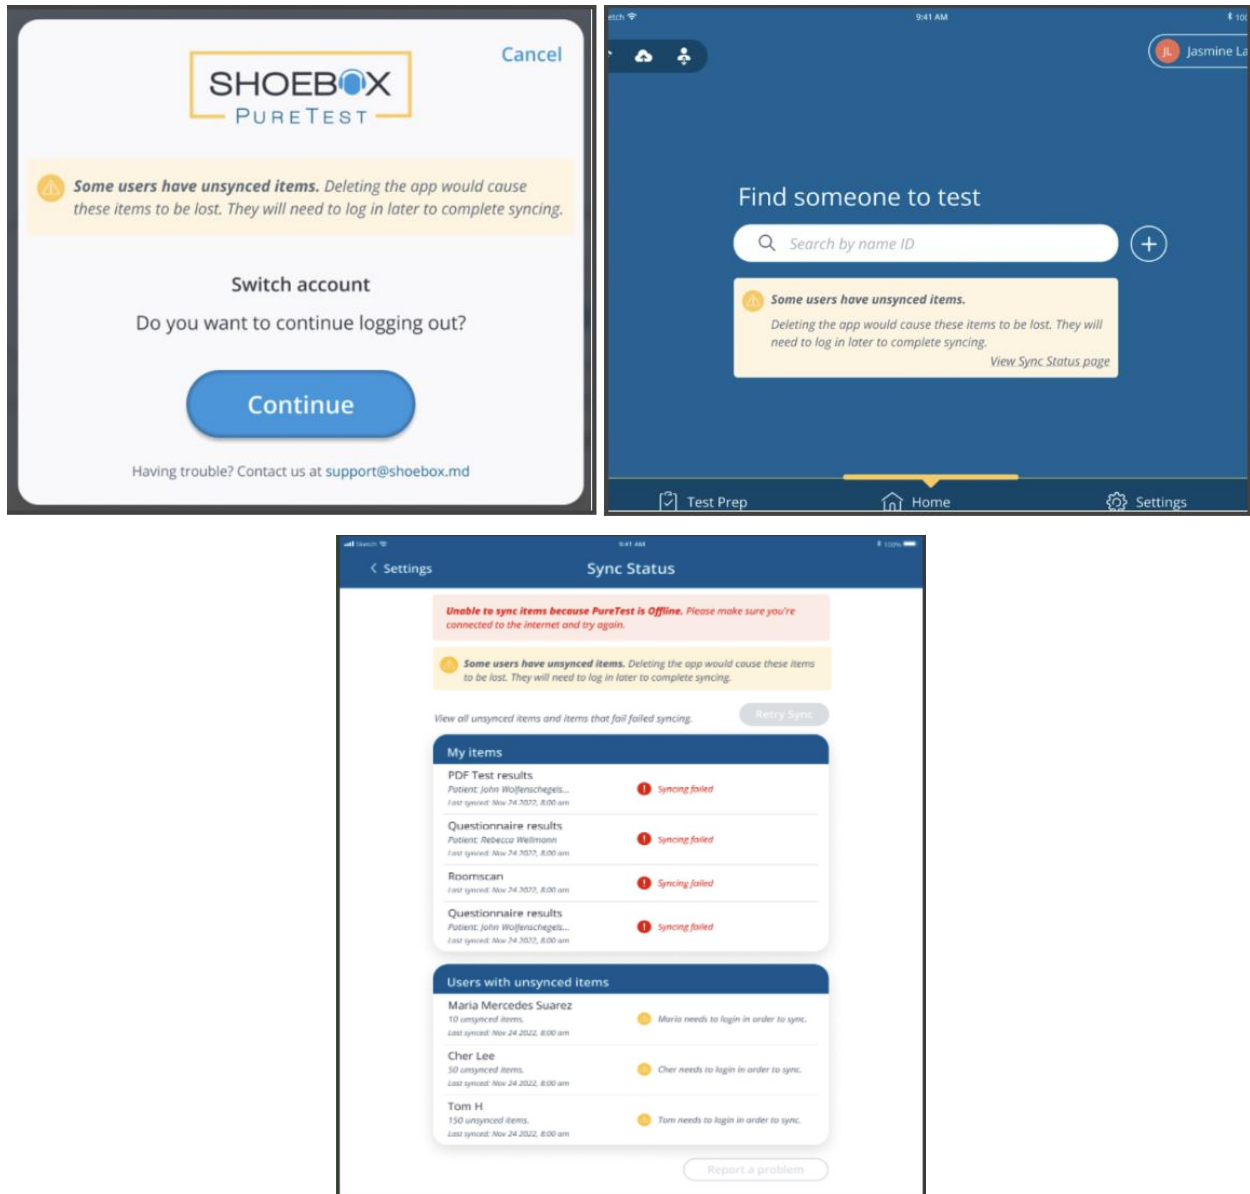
Cancel

SHOEBOX
PURETEST

Some users have unsynced items. Deleting the app would cause these items to be lost. They will need to log in later to complete syncing.

Switch account

Do you want to continue logging out?

Continue

Having trouble? Contact us at support@shoebox.md

etch

9:41 AM

JL Jasmine La

Find someone to test

Search by name ID

Some users have unsynced items.

Deleting the app would cause these items to be lost. They will need to log in later to complete syncing.

View Sync Status page

Test Prep

Home

Settings

9:41 AM

Settings

Sync Status

Unable to sync items because PureTest is Offline. Please make sure you're connected to the internet and try again.

Some users have unsynced items. Deleting the app would cause these items to be lost. They will need to log in later to complete syncing.

View all unsynced items and items that fail failed syncing.

Retry Sync

My items

PDF Test results
Patient: John Wolfenschegels...
Last synced: Nov 24 2022, 8:00 am
Syncing failed

Questionnaire results
Patient: Rebecca Wellmann
Last synced: Nov 24 2022, 8:00 am
Syncing failed

Roomscan
Last synced: Nov 24 2022, 8:00 am
Syncing failed

Questionnaire results
Patient: John Wolfenschegels...
Last synced: Nov 24 2022, 8:00 am
Syncing failed

Users with unsynced items

Maria Mercedes Suarez
10 unsynced items.
Last synced: Nov 24 2022, 8:00 am
Maria needs to login in order to sync.

Cher Lee
50 unsynced items.
Last synced: Nov 24 2022, 8:00 am
Cher needs to login in order to sync.

Tom H
150 unsynced items.
Last synced: Nov 24 2022, 8:00 am
Tom needs to login in order to sync.

Report a problem